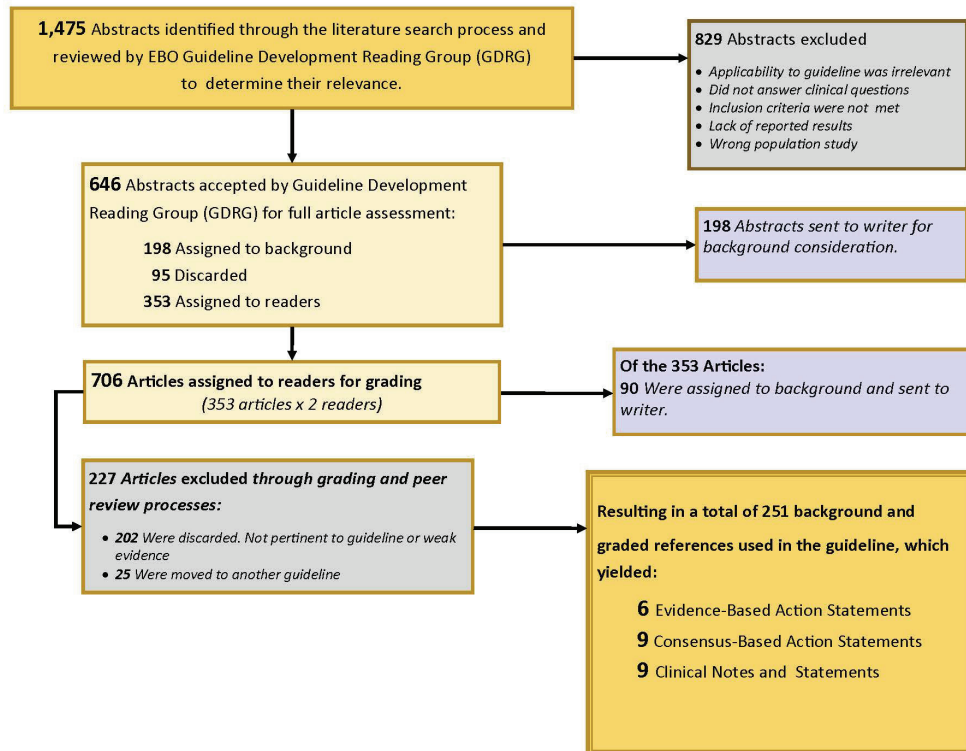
1,475 Abstracts identified through the literature search process and reviewed by EBO Guideline Development Reading Group (GDRG) to determine their relevance.

829 Abstracts excluded

- Applicability to guideline was irrelevant
- Did not answer clinical questions
- Inclusion criteria were not met
- Lack of reported results
- Wrong population study

646 Abstracts accepted by Guideline Development Reading Group (GDRG) for full article assessment:

198 Assigned to background
95 Discarded
353 Assigned to readers

198 Abstracts sent to writer for background consideration.

706 Articles assigned to readers for grading
(353 articles x 2 readers)

Of the 353 Articles:
90 Were assigned to background and sent to writer.

227 Articles excluded through grading and peer review processes:

- 202 Were discarded. Not pertinent to guideline or weak evidence
- 25 Were moved to another guideline

Resulting in a total of 251 background and graded references used in the guideline, which yielded:

6 Evidence-Based Action Statements
9 Consensus-Based Action Statements
9 Clinical Notes and Statements